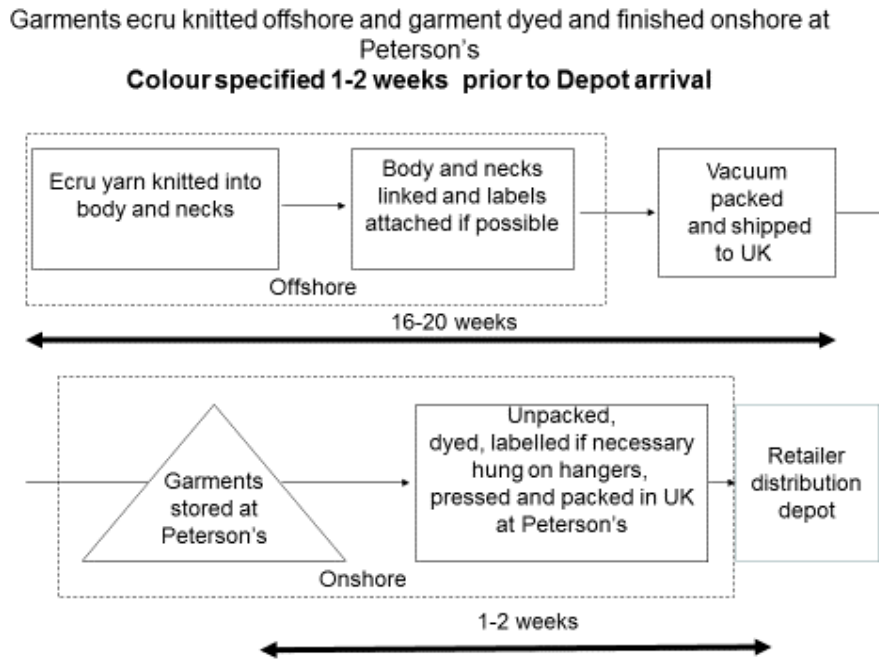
Garments ecru knitted offshore and garment dyed and finished onshore at Peterson's
Colour specified 1-2 weeks prior to Depot arrival

Ecru yarn knitted into body and necks

Body and necks linked and labels attached if possible

Vacuum packed and shipped to UK

Offshore

16-20 weeks

Garments stored at Peterson's

Unpacked, dyed, labelled if necessary hung on hangers, pressed and packed in UK at Peterson's

Retailer distribution depot

Onshore

1-2 weeks